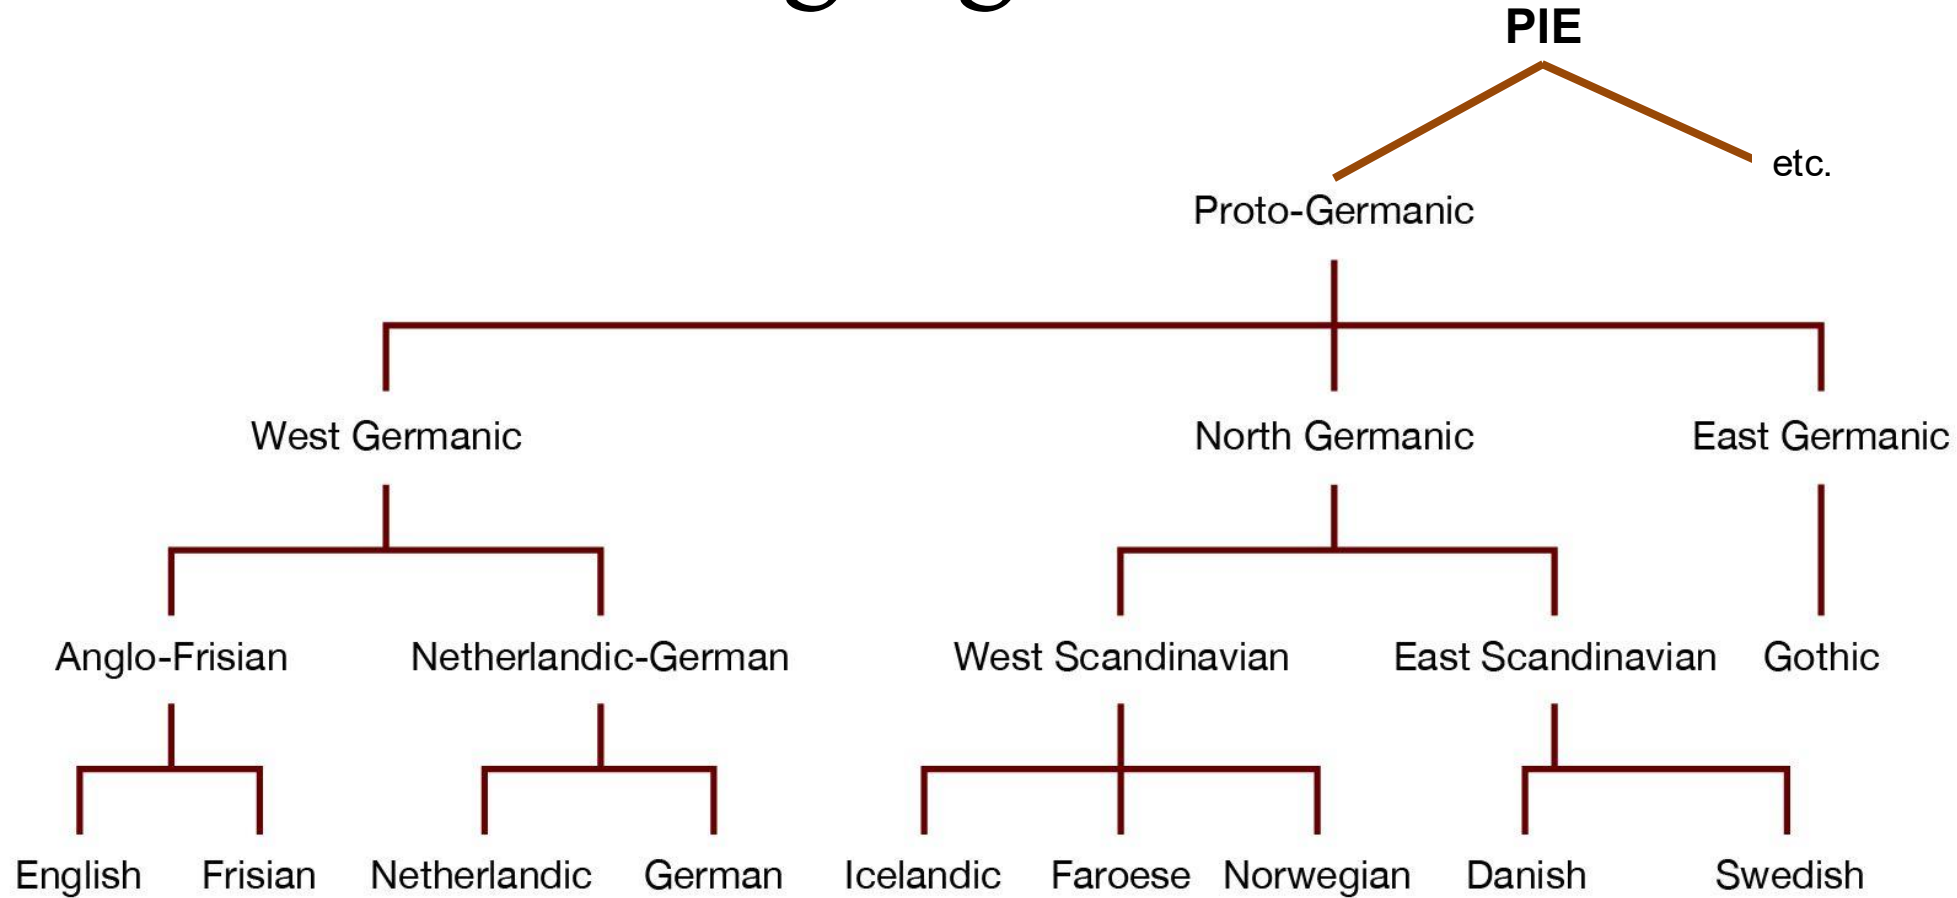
PIE

Proto-Germanic

etc.

West Germanic

North Germanic

East Germanic

Anglo-Frisian

Netherlandic-German

West Scandinavian

East Scandinavian

Gothic

English

Frisian

Netherlandic

German

Icelandic

Faroese

Norwegian

Danish

Swedish